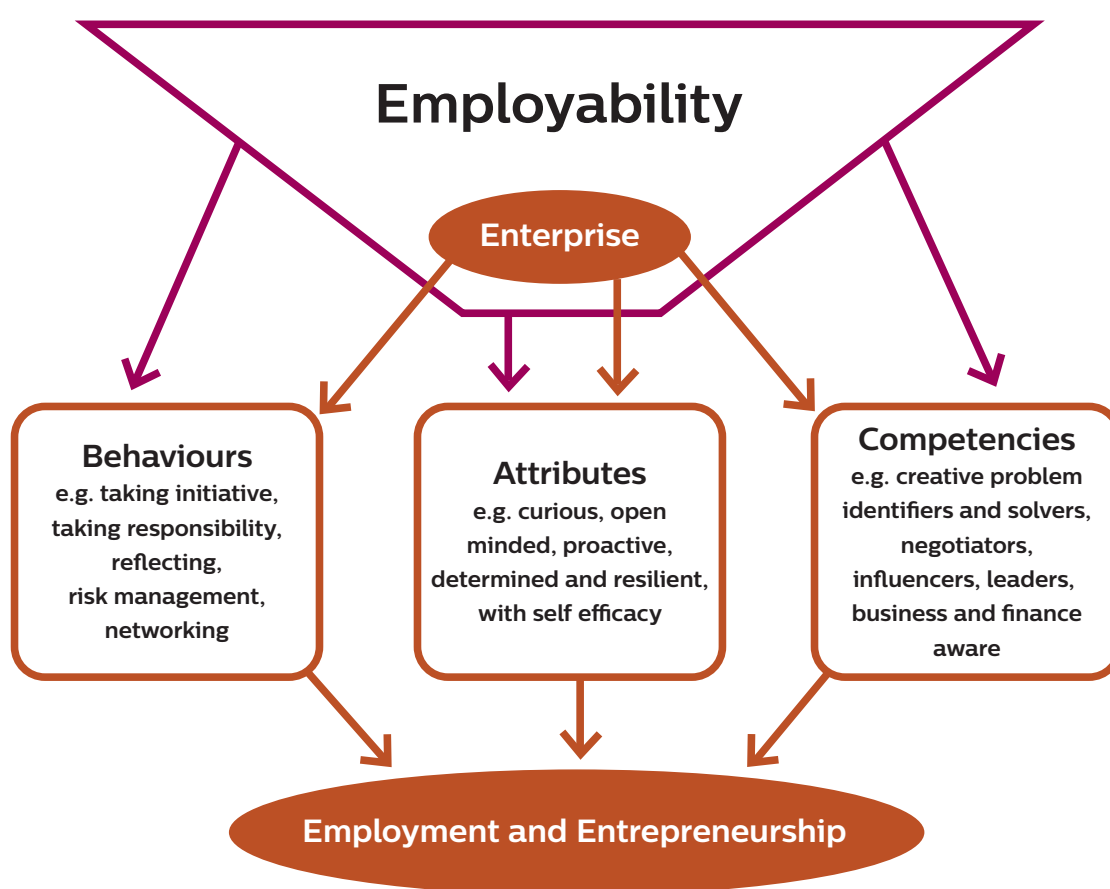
Employability

Enterprise

Behaviours
e.g. taking initiative, taking responsibility, reflecting, risk management, networking

Attributes
e.g. curious, open minded, proactive, determined and resilient, with self efficacy

Competencies
e.g. creative problem identifiers and solvers, negotiators, influencers, leaders, business and finance aware

Employment and Entrepreneurship